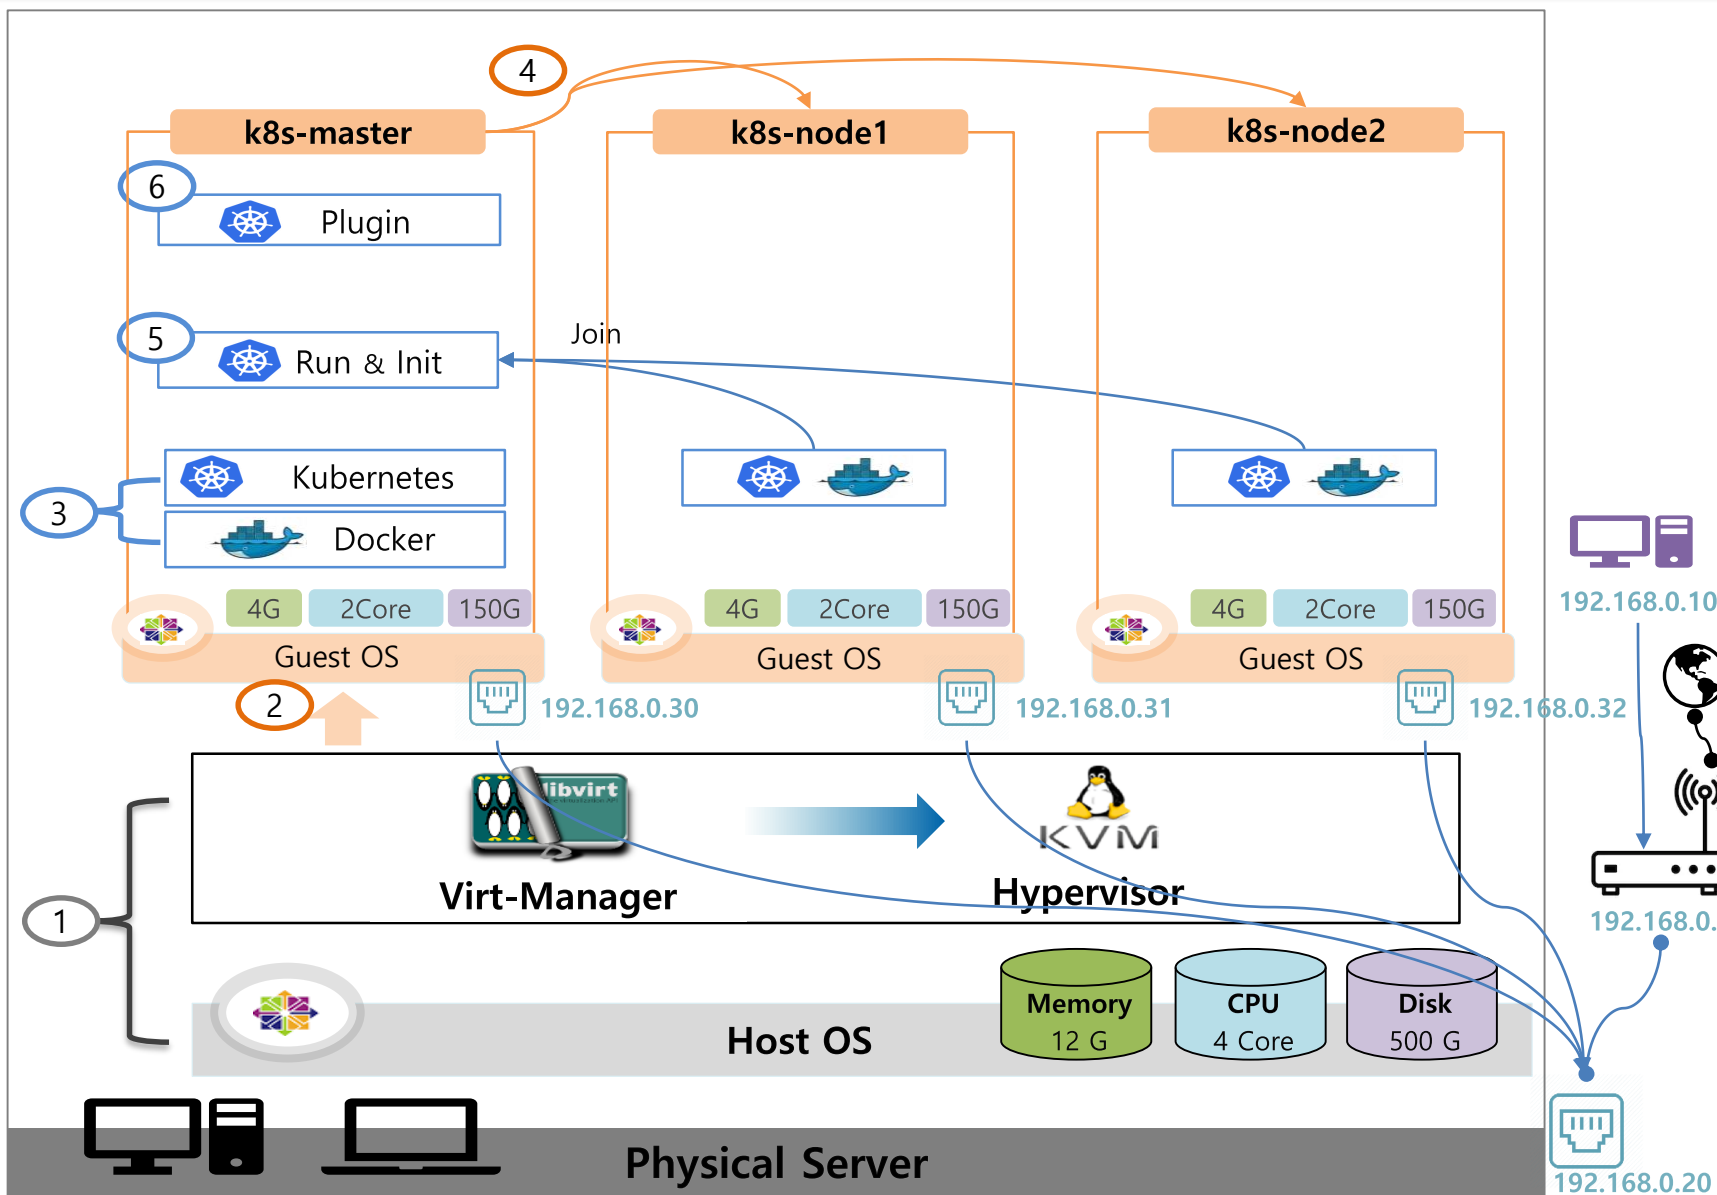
4

k8s-master

k8s-node1

k8s-node2

6

Plugin

5

Run & Init

Join

Kubernetes

3

Docker

4G 2Core 150G

Guest OS

4G 2Core 150G

Guest OS

4G 2Core 150G

Guest OS

192.168.0.10

2

192.168.0.30

192.168.0.31

192.168.0.32

libvirt

KVM

1

Virt-Manager

Hypervisor

192.168.0.

Memory 12 G

CPU 4 Core

Disk 500 G

Host OS

Physical Server

192.168.0.20